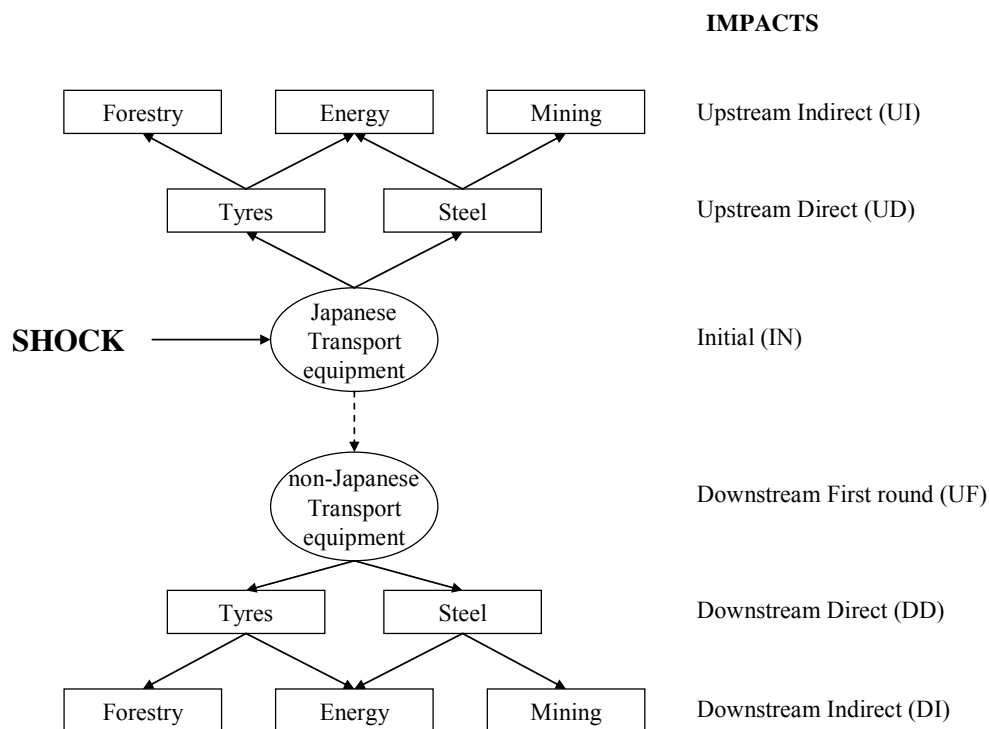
IMPACTS

Forestry Energy Mining

Upstream Indirect (UI)

Tyres Steel

Upstream Direct (UD)

SHOCK

Japanese Transport equipment

Initial (IN)

non-Japanese Transport equipment

Downstream First round (UF)

Tyres Steel

Downstream Direct (DD)

Forestry Energy Mining

Downstream Indirect (DI)